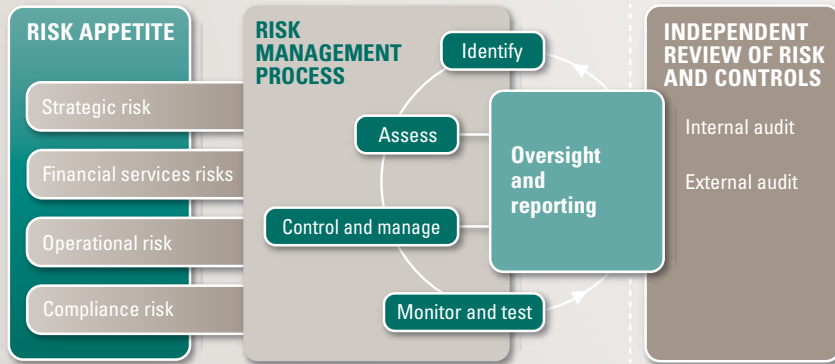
RISK APPETITE

Strategic risk

Financial services risks

Operational risk

Compliance risk

RISK MANAGEMENT PROCESS

Identify

Assess

Control and manage

Monitor and test

Oversight and reporting

INDEPENDENT REVIEW OF RISK AND CONTROLS

Internal audit

External audit